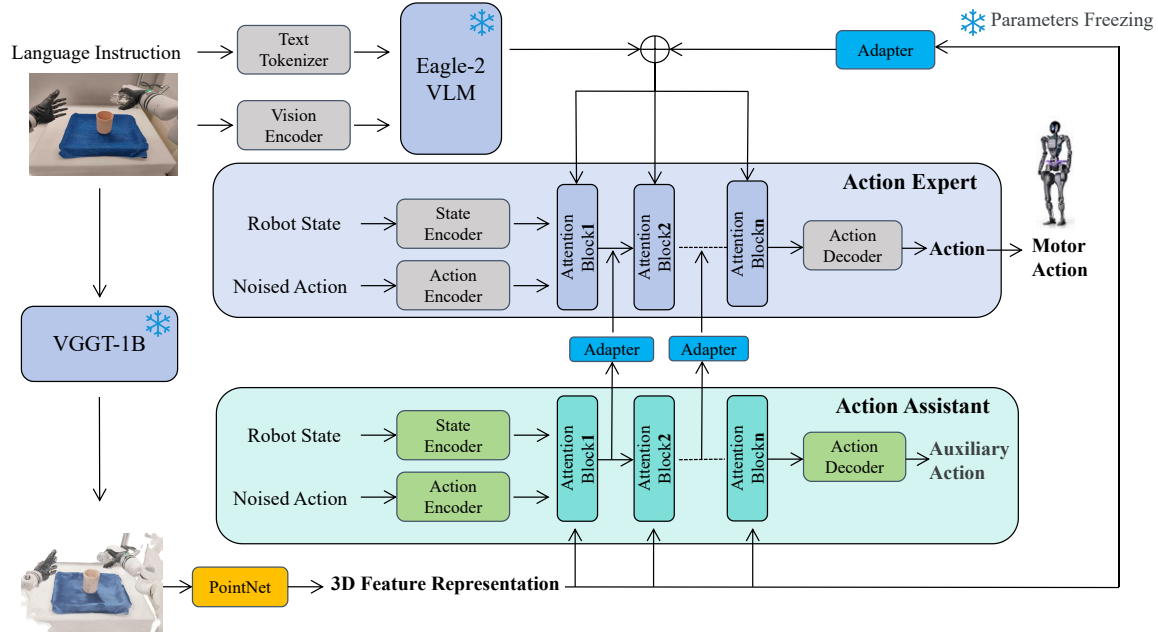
Parameters Freezing

Language Instruction

Text Tokenizer

Vision Encoder

Eagle-2 VLM

Adapter

Action Expert

Robot State

State Encoder

Noised Action

Action Encoder

Attention Block1

Attention Block2

Attention Blockn

Action Decoder

Action

Motor Action

VGGT-1B

Adapter

Adapter

Action Assistant

Robot State

State Encoder

Noised Action

Action Encoder

Attention Block1

Attention Block2

Attention Blockn

Action Decoder

Auxiliary Action

PointNet

3D Feature Representation